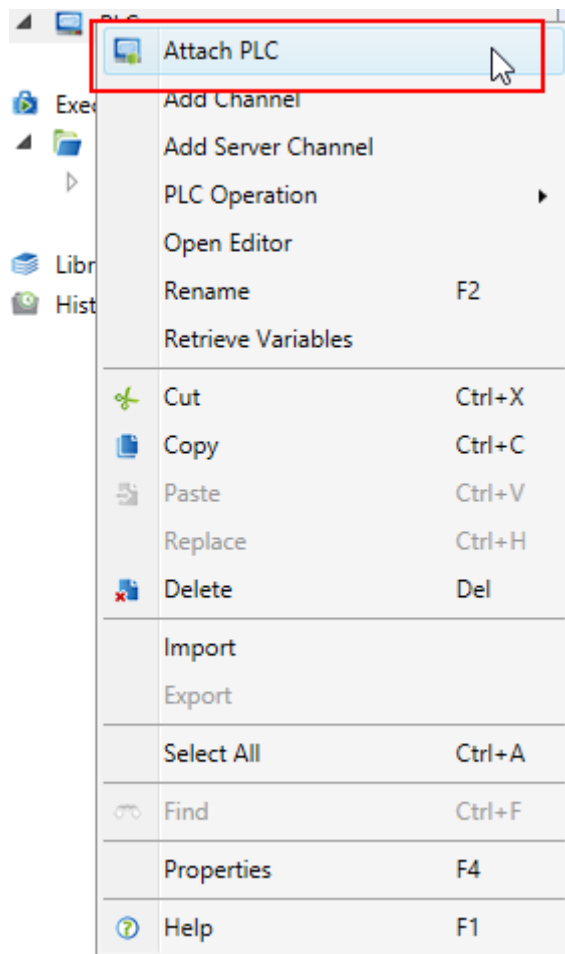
PLC
Exec
Libr
Hist

Attach PLC
Add Channel
Add Server Channel
PLC Operation
Open Editor
Rename F2
Retrieve Variables

Cut Ctrl+X
Copy Ctrl+C
Paste Ctrl+V
Replace Ctrl+H
Delete Del

Import
Export

Select All Ctrl+A

Find Ctrl+F

Properties F4

Help F1